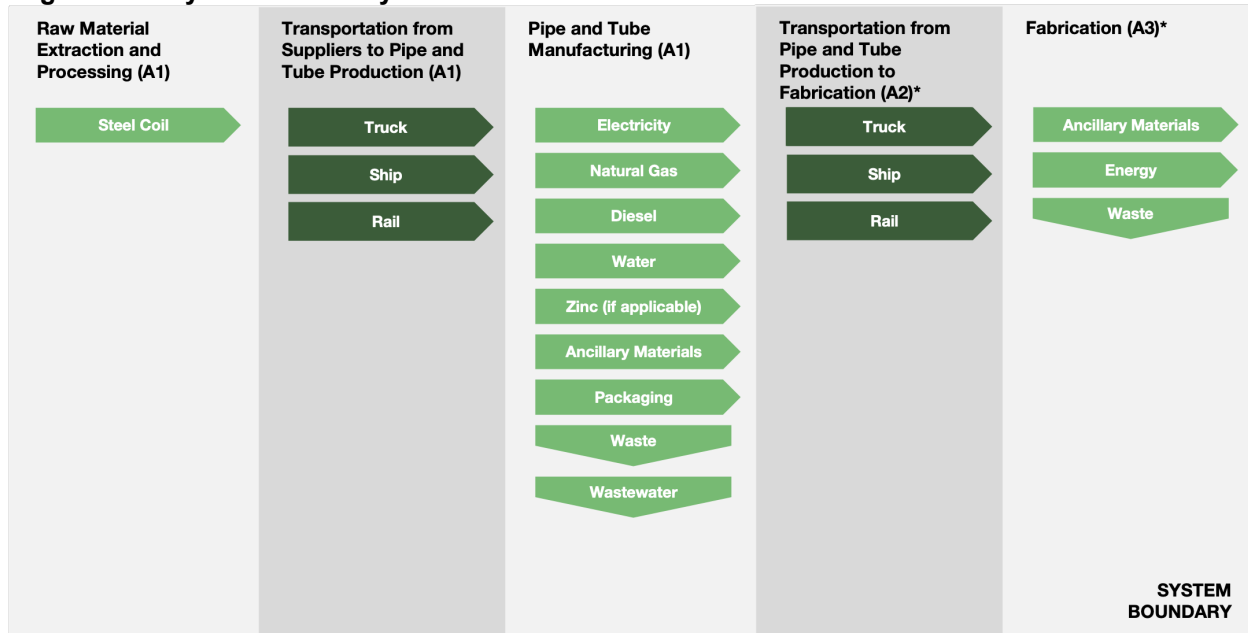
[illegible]

Raw Material Extraction and Processing (A1)

Steel Coil

Transportation from Suppliers to Pipe and Tube Production (A1)

Truck

Ship

Rail

Pipe and Tube Manufacturing (A1)

Electricity

Natural Gas

Diesel

Water

Zinc (if applicable)

Ancillary Materials

Packaging

Waste

Wastewater

Transportation from Pipe and Tube Production to Fabrication (A2)*

Truck

Ship

Rail

Fabrication (A3)*

Ancillary Materials

Energy

Waste

SYSTEM BOUNDARY